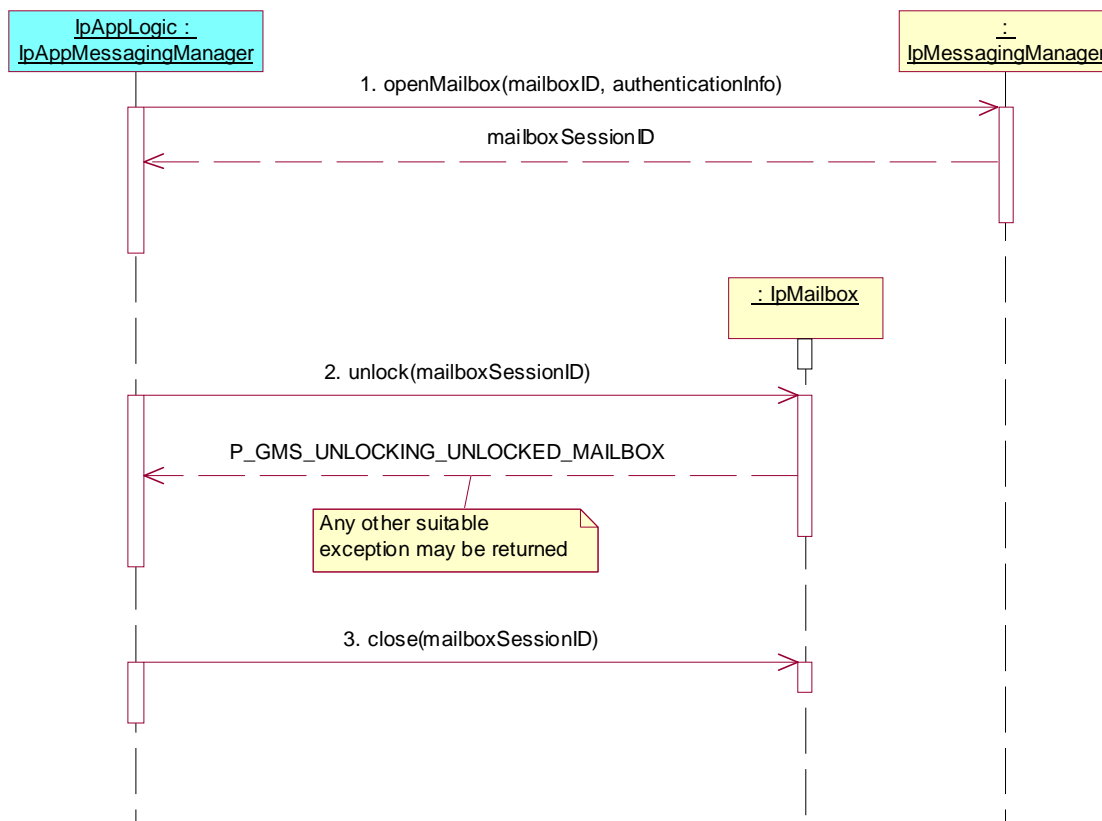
IpAppLogic : IpAppMessagingManager

: IpMessagingManager

1. openMailbox(mailboxID, authenticationInfo)

mailboxSessionID

: IpMailbox

2. unlock(mailboxSessionID)

P_GMS_UNLOCKING_UNLOCKED_MAILBOX

Any other suitable exception may be returned

3. close(mailboxSessionID)